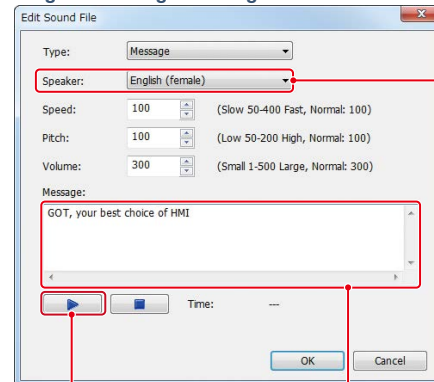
Edit Sound File

Type: Message

Speaker: English (female)

Speed: 100 (Slow 50-400 Fast, Normal: 100)

Pitch: 100 (Low 50-200 High, Normal: 100)

Volume: 300 (Small 1-500 Large, Normal: 300)

Message:

GOT, your best choice of HMI

Time: ---

OK Cancel